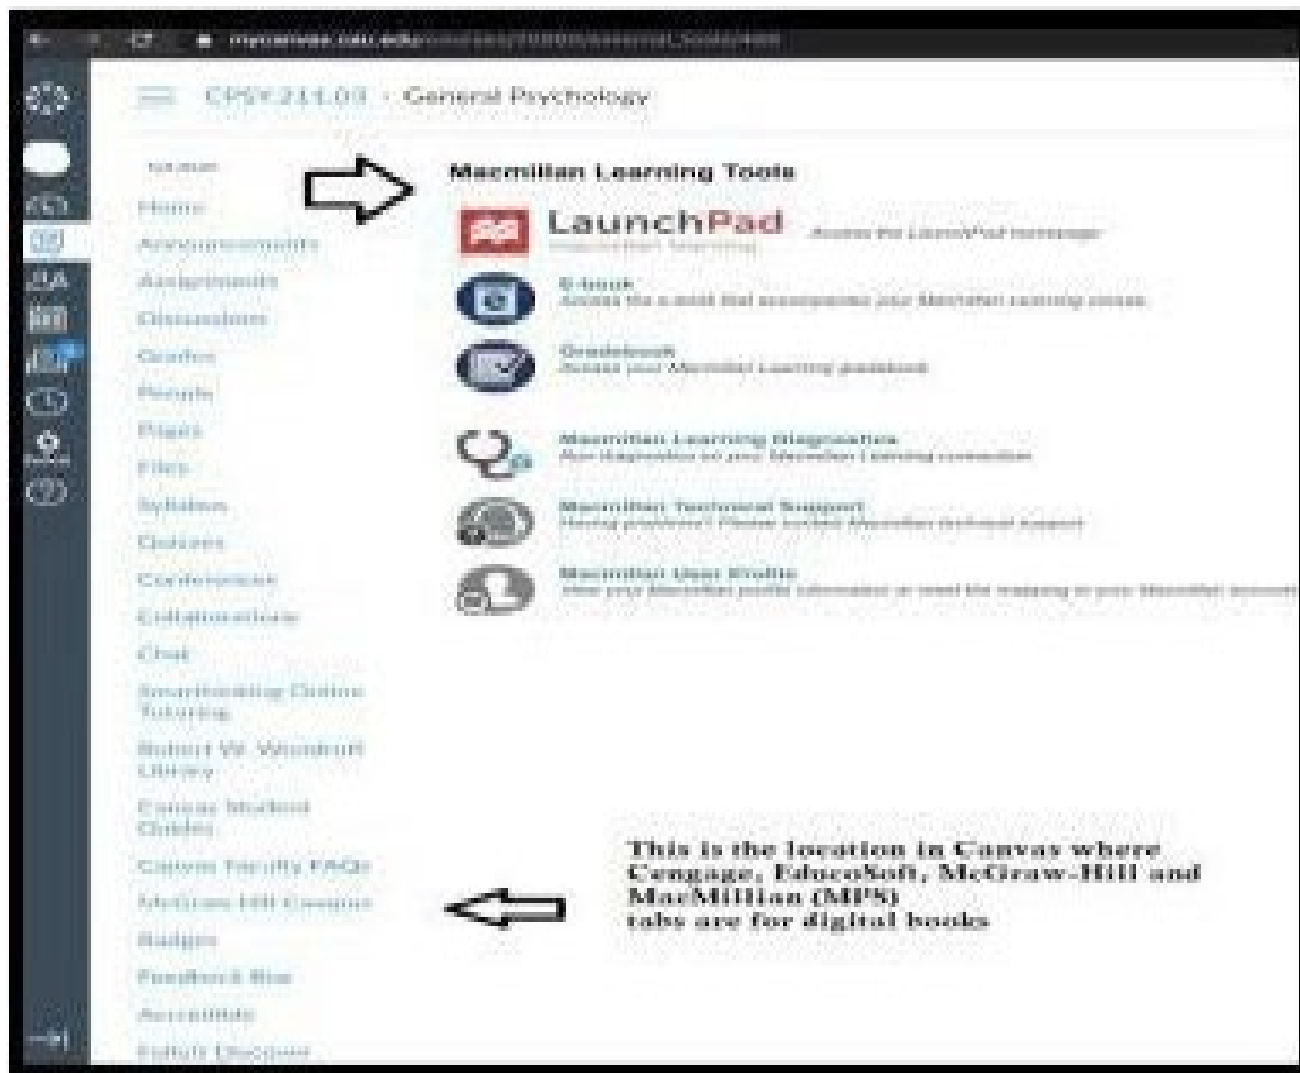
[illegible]

CPSY.211.03 · General Psychology

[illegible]
Home
Announcements
Assignments
Discussions
Grades
People
Pages
Files
Syllabus
Quizzes
Conferences
Collaborations
Chat
Smarthinking Online Tutoring
Robert W. Woodruff Library
Canvas Student Guides
Canvas Faculty FAQs
McGraw-Hill Campus
Badges
Feedback Box
Accessible
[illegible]

Macmillan Learning Tools

LaunchPad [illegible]
Access the LaunchPad homepage

E-book
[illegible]

Gradebook
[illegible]

Macmillan Learning Diagnostics
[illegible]

Macmillan Technical Support
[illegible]

Macmillan User Profile
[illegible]

This is the location in Canvas where Cengage, EducoSoft, McGraw-Hill and MacMillian (MPS) tabs are for digital books